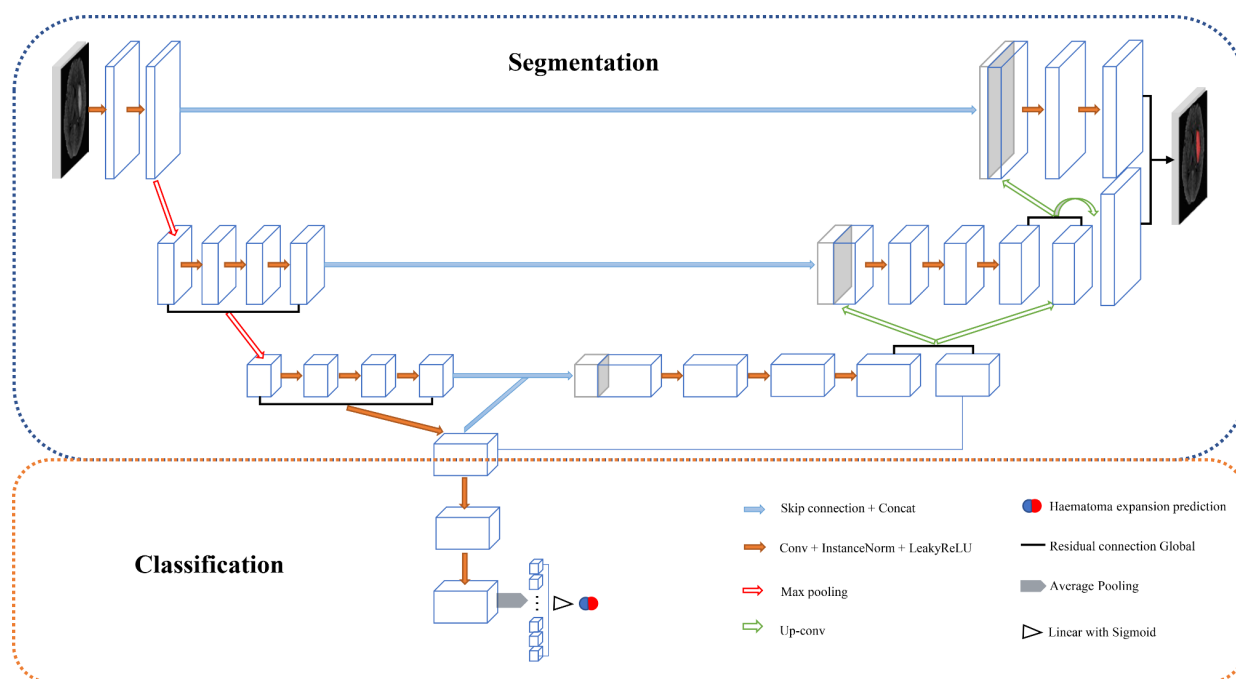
Segmentation

Classification

Skip connection + Concat

Conv + InstanceNorm + LeakyReLU

Max pooling

Up-conv

Haematoma expansion prediction

Residual connection Global

Average Pooling

Linear with Sigmoid